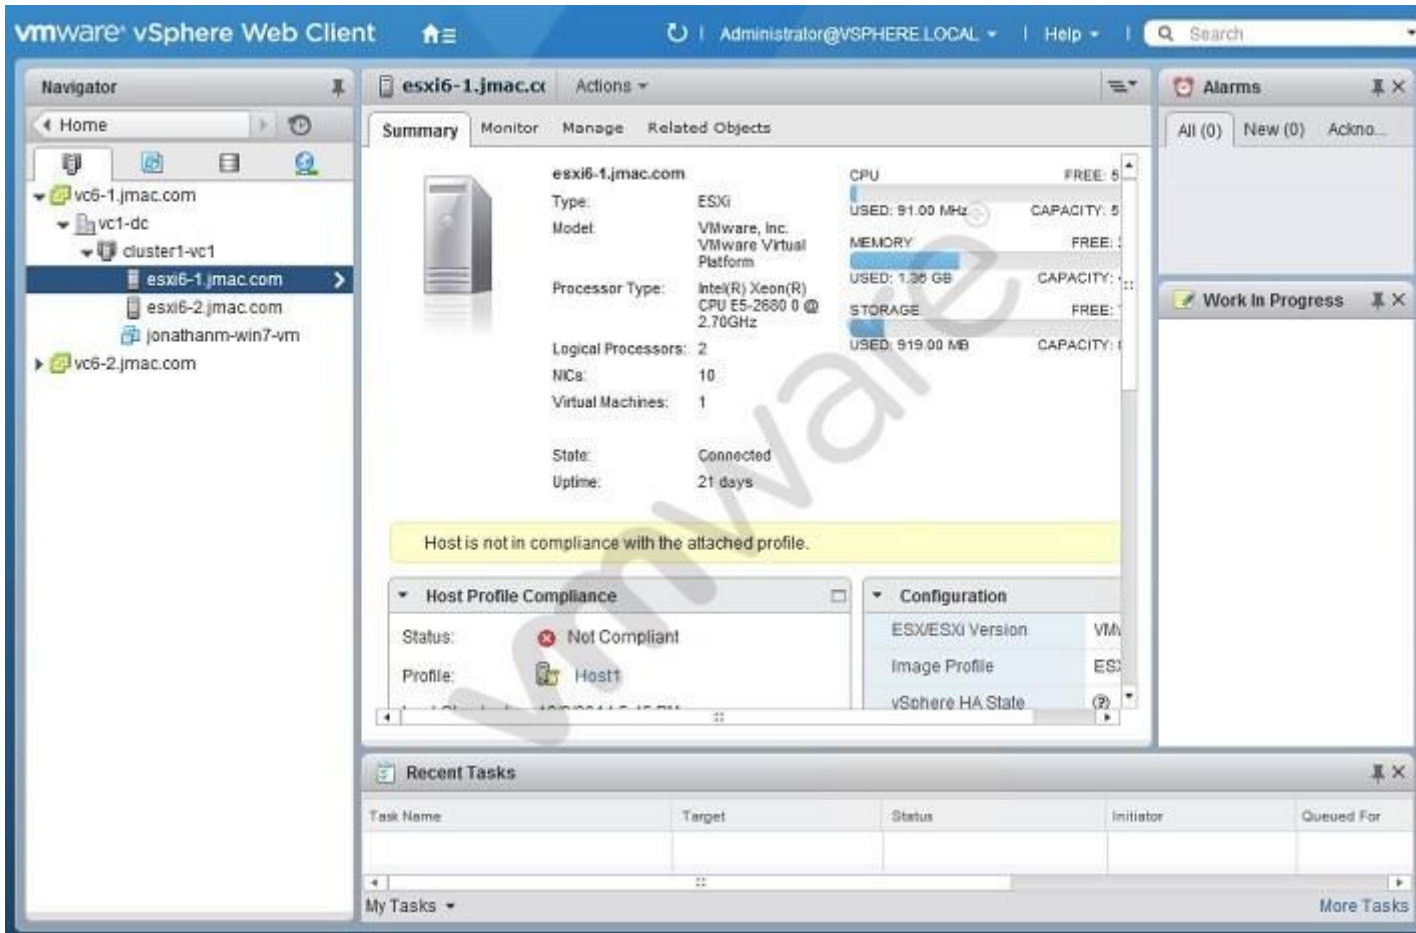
vmware vSphere Web Client

Administrator@VSPHERE.LOCAL | Help | Search

Navigator

Home

vc6-1.jmac.com
vc1-dc
cluster1-vc1
esxi6-1.jmac.com
esxi6-2.jmac.com
jonathanm-win7-vm
vc6-2.jmac.com

esxi6-1.jmac.co Actions

Summary Monitor Manage Related Objects

esxi6-1.jmac.com

Type: ESXi
Model: VMware, Inc. VMware Virtual Platform
Processor Type: Intel(R) Xeon(R) CPU E5-2680 0 @ 2.70GHz
Logical Processors: 2
NICs: 10
Virtual Machines: 1

State: Connected
Uptime: 21 days

CPU FREE: 5
USED: 91.00 MHz CAPACITY: 5
MEMORY FREE:
USED: 1.36 GB CAPACITY:
STORAGE FREE:
USED: 919.00 MB CAPACITY:

Host is not in compliance with the attached profile.

Host Profile Compliance

Status: Not Compliant
Profile: Host1

Configuration

ESX/ESXi Version VM
Image Profile ES
vSphere HA State

Alarms

All (0) New (0) Ackno...

Work In Progress

Recent Tasks

| Task Name | Target | Status | Initiator | Queued For |
|---|---|---|---|---|
| | | | | |

My Tasks

More Tasks

vmware